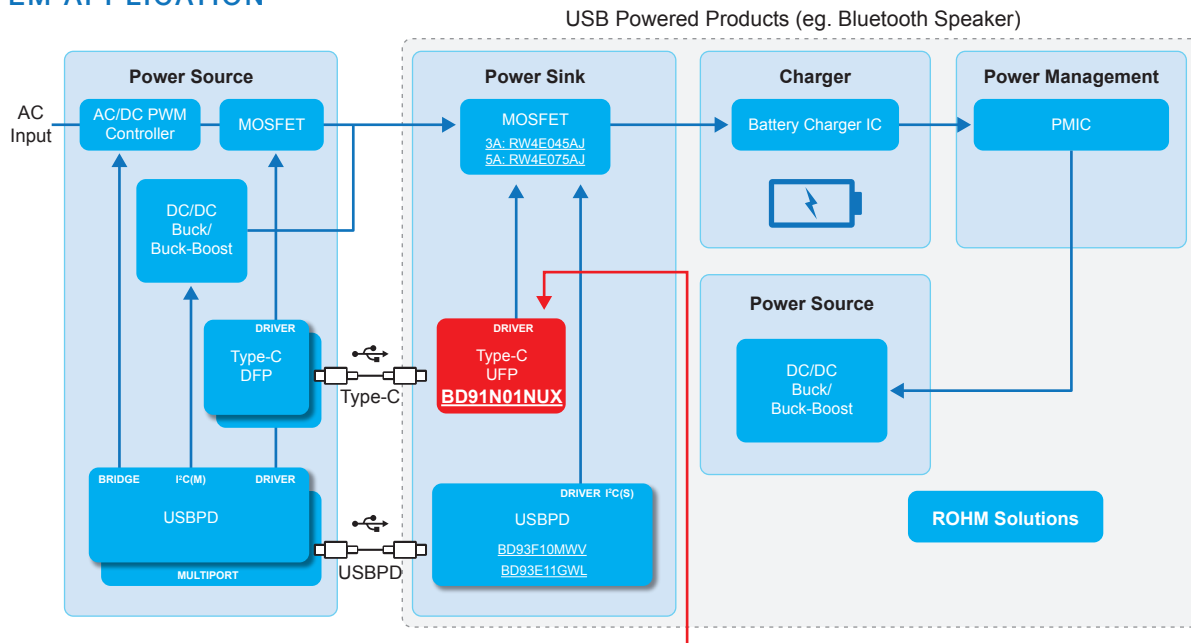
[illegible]

USB Powered Products (eg. Bluetooth Speaker)

Power Source

AC Input

AC/DC PWM Controller

MOSFET

DC/DC Buck/ Buck-Boost

DRIVER

Type-C DFP

BRIDGE

I²C(M)

DRIVER

USBPD

MULTIPORT

Type-C

USBPD

Power Sink

MOSFET

3A: RW4E045AJ

5A: RW4E075AJ

DRIVER

Type-C UFP

BD91N01NUX

DRIVER I²C(S)

USBPD

BD93F10MWV

BD93E11GWL

Charger

Battery Charger IC

Power Management

PMIC

Power Source

DC/DC Buck/ Buck-Boost

ROHM Solutions